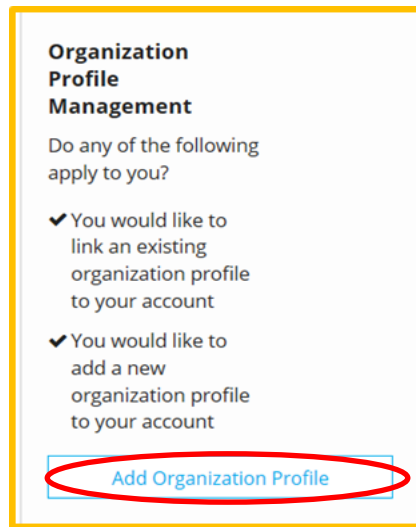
Organization Profile Management

Do any of the following apply to you?

✔ You would like to link an existing organization profile to your account

✔ You would like to add a new organization profile to your account

Add Organization Profile